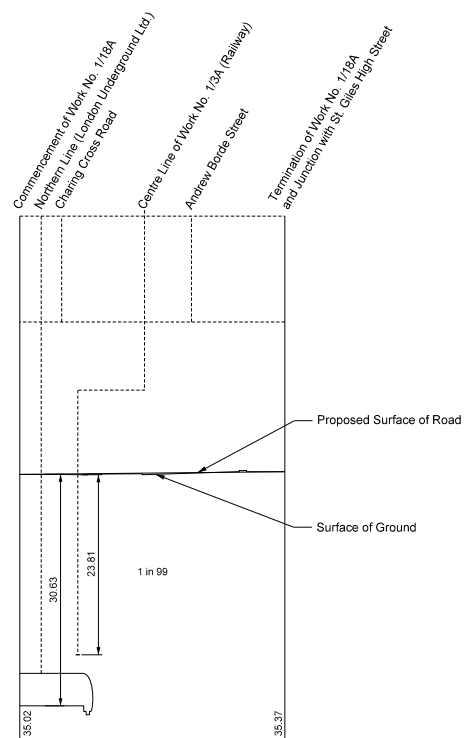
Commencement of Work No. 1/18A

Northern Line (London Underground Ltd.)

Charing Cross Road

Centre Line of Work No. 1/3A (Railway)

Andrew Borde Street

Termination of Work No. 1/18A and Junction with St. Giles High Street

Proposed Surface of Road

Surface of Ground

30.63

23.81

1 in 99

35.02

35.37